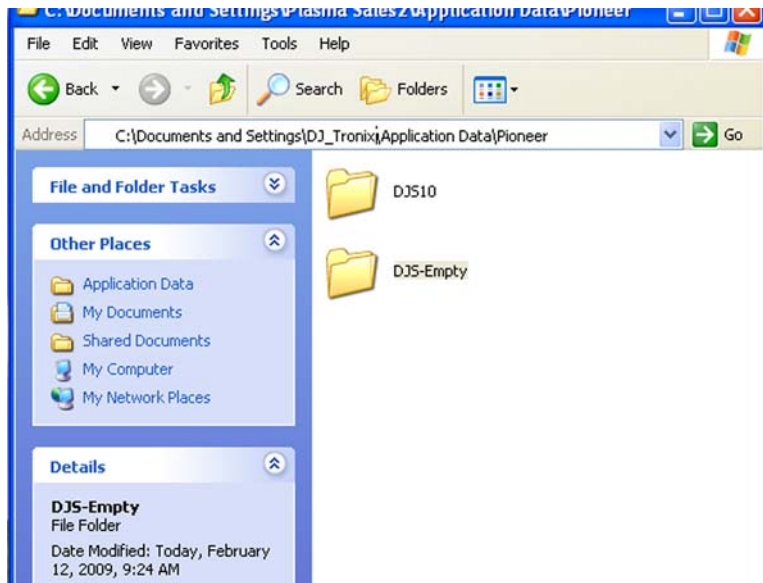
C:\Documents and Settings\Plasma Sales2\Application Data\Pioneer

File Edit View Favorites Tools Help

Back Search Folders

Address C:\Documents and Settings\DJ_Tronix\Application Data\Pioneer Go

File and Folder Tasks

Other Places

Application Data
My Documents
Shared Documents
My Computer
My Network Places

Details

DJS-Empty
File Folder
Date Modified: Today, February 12, 2009, 9:24 AM

DJS10

DJS-Empty